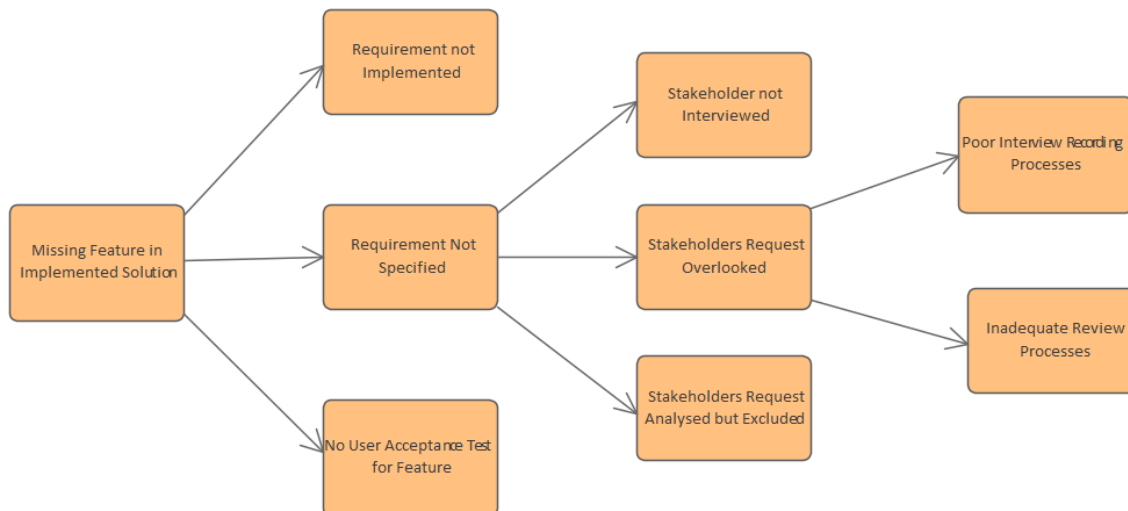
Missing Feature in Implemented Solution

Requirement not Implemented

Requirement Not Specified

No User Acceptance Test for Feature

Stakeholder not Interviewed

Stakeholders Request Overlooked

Stakeholders Request Analysed but Excluded

Poor Interview Recording Processes

Inadequate Review Processes